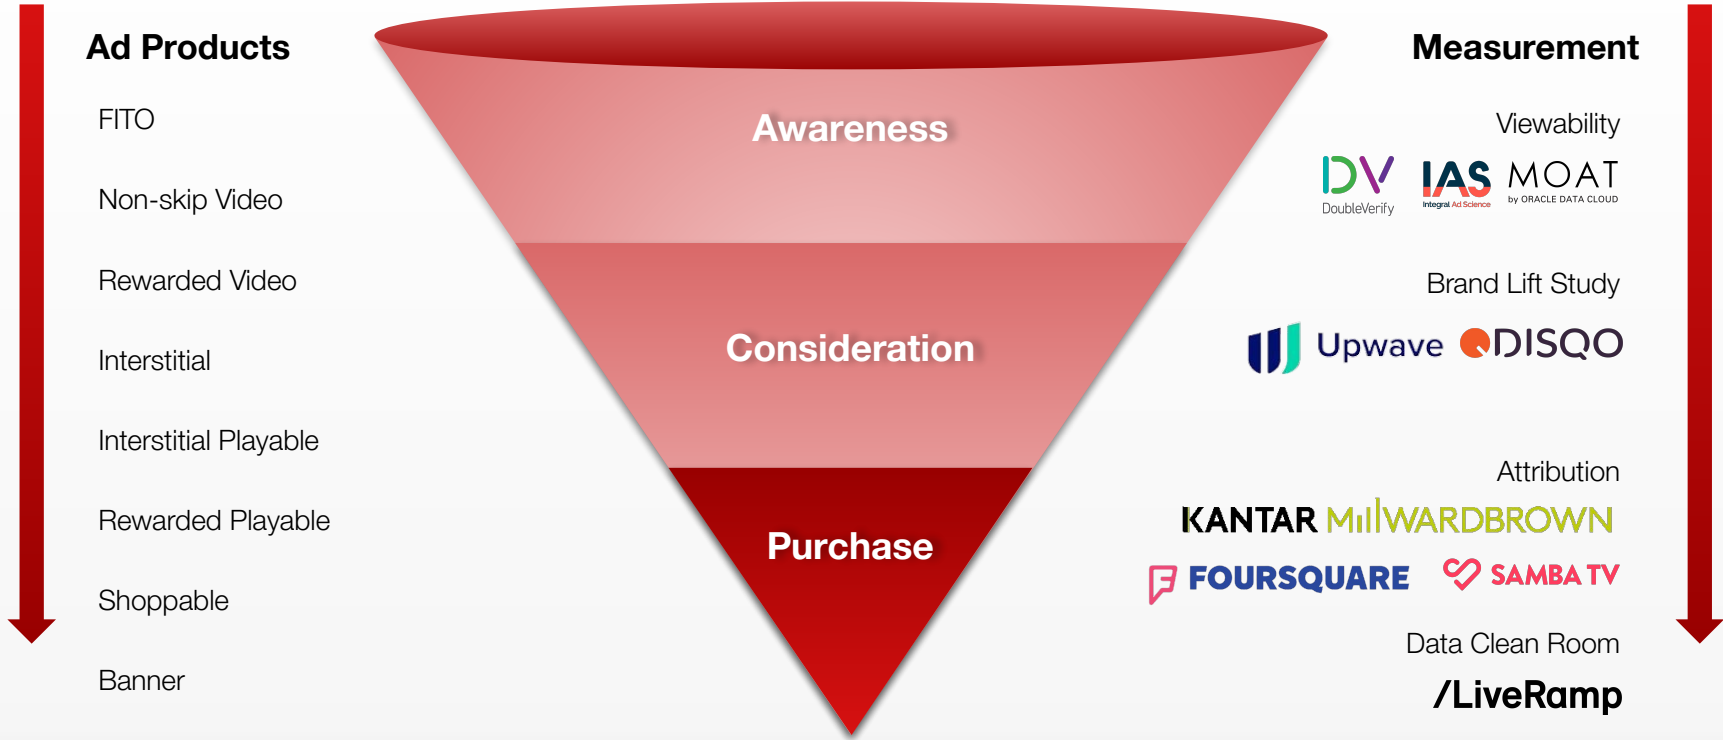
Ad Products

FITO

Non-skip Video

Rewarded Video

Interstitial

Interstitial Playable

Rewarded Playable

Shoppable

Banner

Awareness

Consideration

Purchase

Measurement

Viewability

DV DoubleVerify IAS Integral Ad Science MOAT by ORACLE DATA CLOUD

Brand Lift Study

Upwave DISQO

Attribution

KANTAR MILLWARDBROWN

FOURSQUARE SAMBA TV

Data Clean Room

/LiveRamp